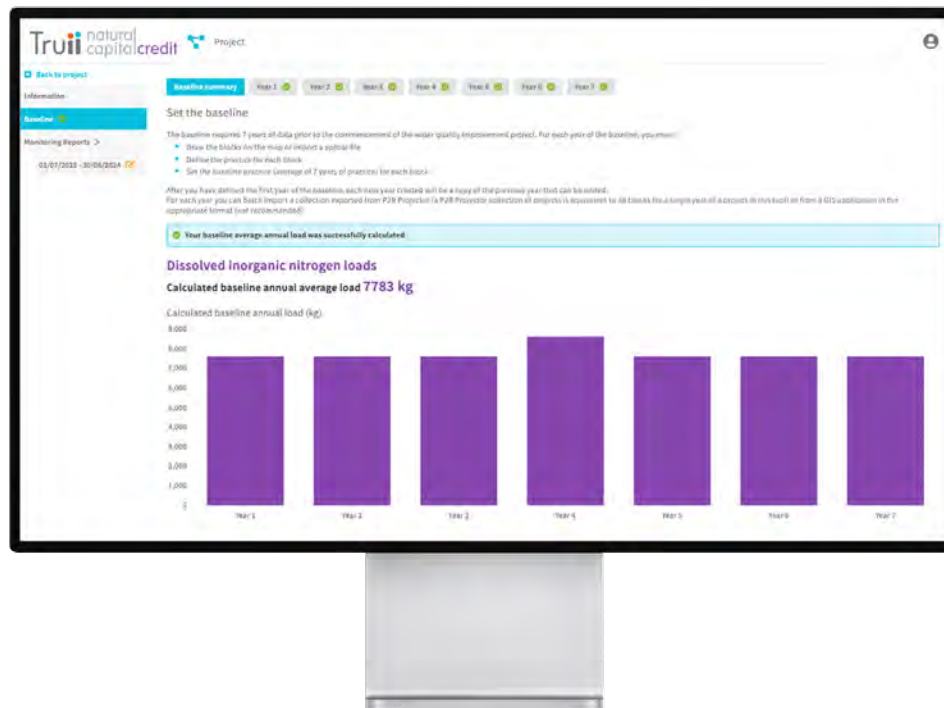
Truii natural capital credit Project

Back to project
Information
Baseline
Monitoring Reports >
01/07/2023 - 30/06/2024

Baseline summary Year 1 Year 2 Year 3 Year 4 Year 5 Year 6 Year 7

Set the baseline

The baseline requires 7 years of data prior to the commencement of the water quality improvement project. For each year of the baseline, you must:
- Draw the blocks on the map or import a spatial file
- Define the practice for each block
- Set the baseline practice (average of 7 years of practice) for each block

After you have defined the first year of the baseline, each new year created will be a copy of the previous year that can be edited.
For each year you can batch import a collection exported from P2R Projector (a P2R Projector selection of projects is equivalent to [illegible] a single year of a project) in this tool or from a GIS application in the appropriate format (not recommended).

Your baseline average annual load was successfully calculated

Dissolved inorganic nitrogen loads
Calculated baseline annual average load 7783 kg

Calculated baseline annual load (kg)
9,000
8,000
7,000
6,000
5,000
4,000
3,000
2,000
1,000
0
Year 1 Year 2 Year 3 Year 4 Year 5 Year 6 Year 7